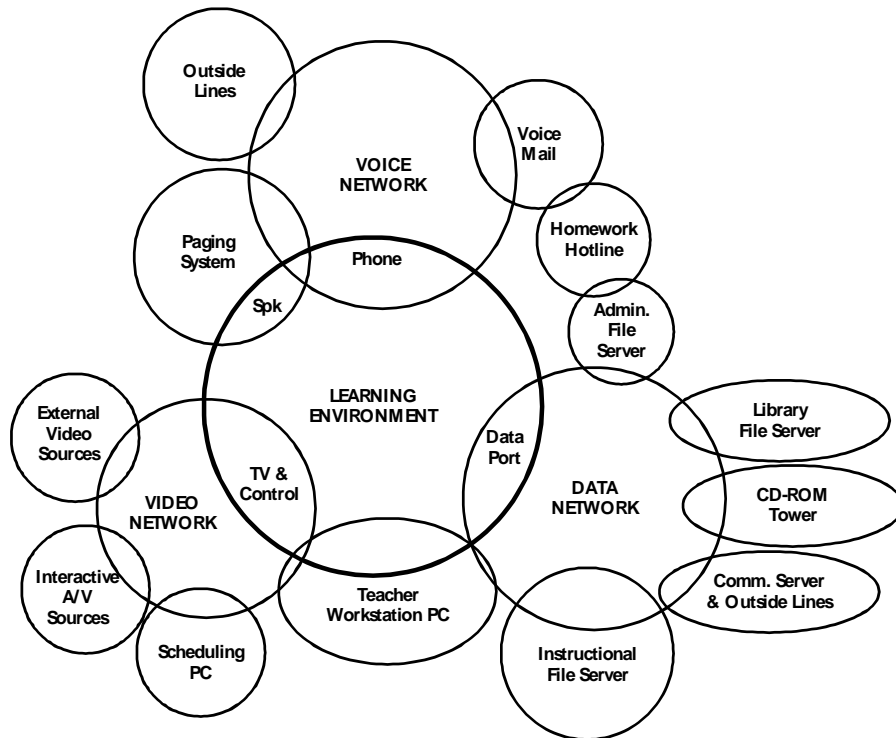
Outside Lines

VOICE NETWORK

Voice Mail

Homework Hotline

Paging System

Phone

Spk

Admin. File Server

LEARNING ENVIRONMENT

External Video Sources

Data Port

Library File Server

TV & Control

VIDEO NETWORK

DATA NETWORK

CD-ROM Tower

Interactive A/V Sources

Teacher Workstation PC

Comm. Server & Outside Lines

Scheduling PC

Instructional File Server